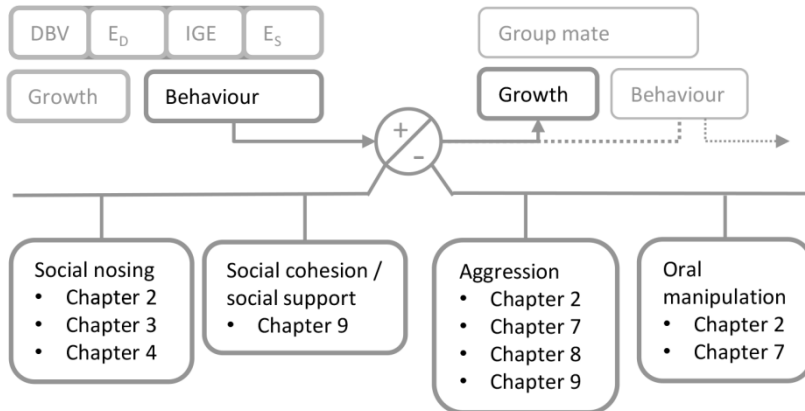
DBV $E_D$ IGE $E_S$

Growth Behaviour

+ -

Group mate

Growth Behaviour

Social nosing
• Chapter 2
• Chapter 3
• Chapter 4

Social cohesion / social support
• Chapter 9

Aggression
• Chapter 2
• Chapter 7
• Chapter 8
• Chapter 9

Oral manipulation
• Chapter 2
• Chapter 7